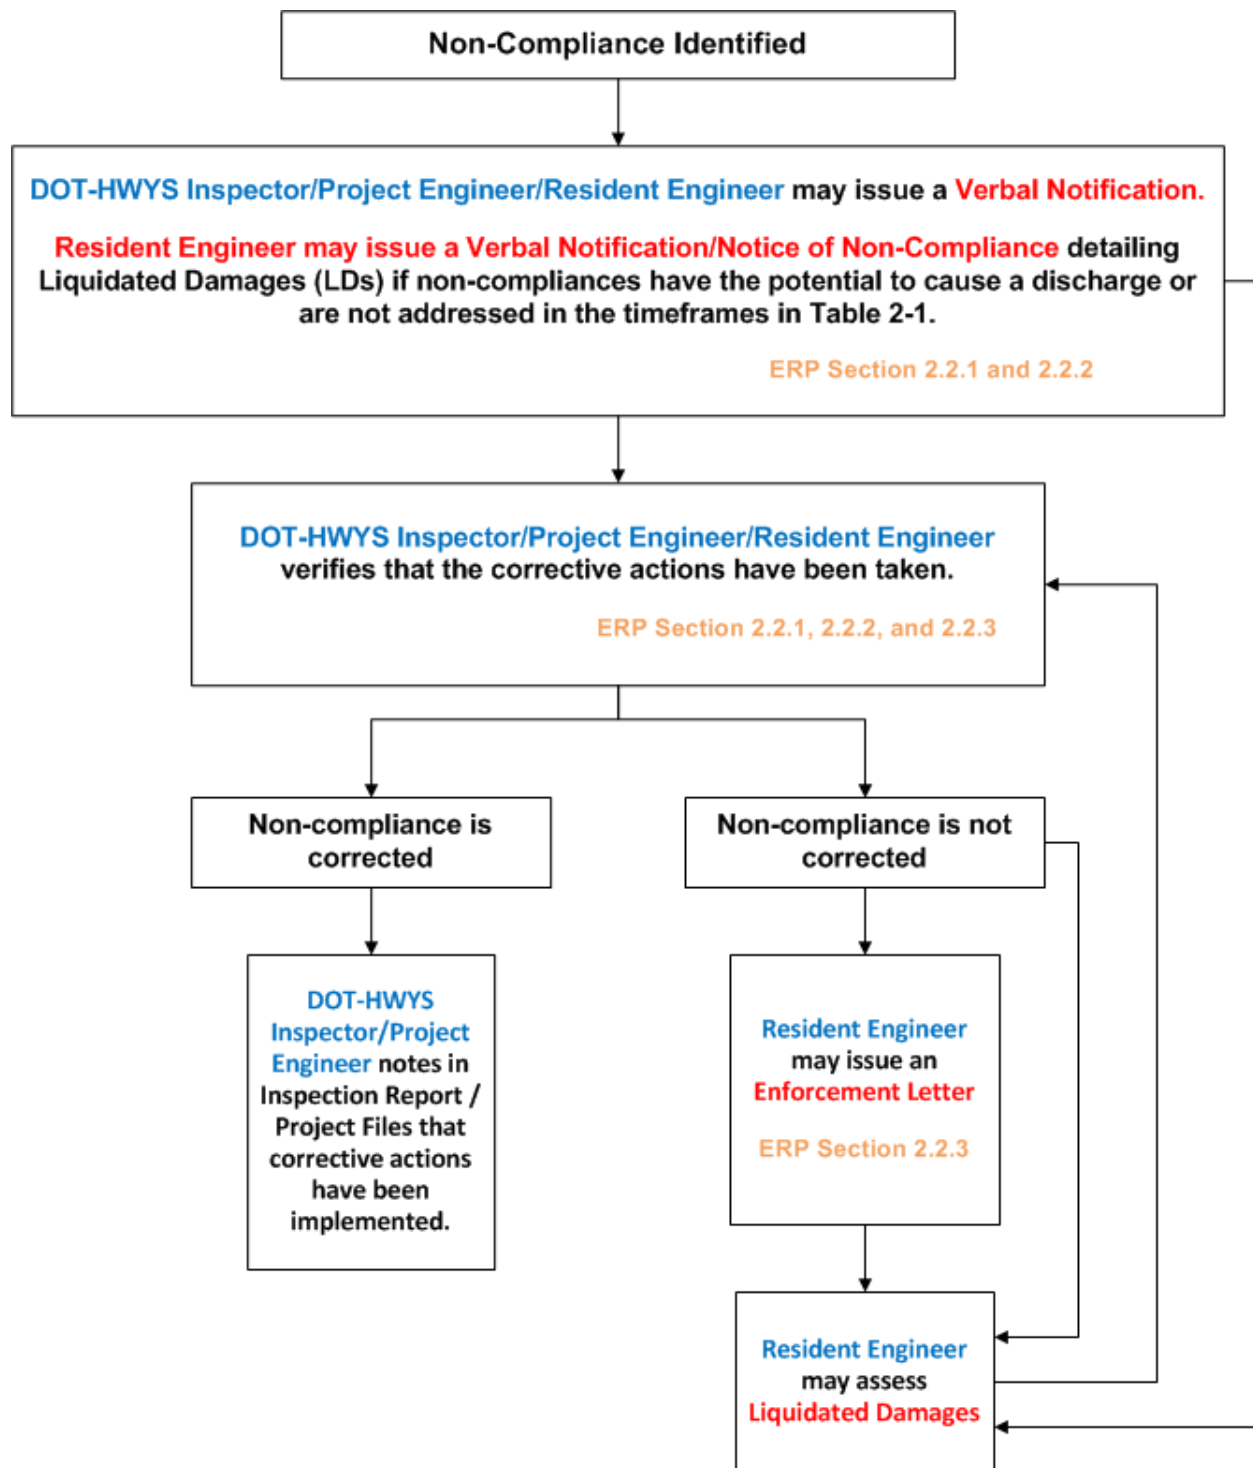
Non-Compliance Identified

DOT-HWYS Inspector/Project Engineer/Resident Engineer may issue a Verbal Notification.

Resident Engineer may issue a Verbal Notification/Notice of Non-Compliance detailing Liquidated Damages (LDs) if non-compliances have the potential to cause a discharge or are not addressed in the timeframes in Table 2-1.

ERP Section 2.2.1 and 2.2.2

DOT-HWYS Inspector/Project Engineer/Resident Engineer verifies that the corrective actions have been taken.

ERP Section 2.2.1, 2.2.2, and 2.2.3

Non-compliance is corrected

Non-compliance is not corrected

DOT-HWYS Inspector/Project Engineer notes in Inspection Report / Project Files that corrective actions have been implemented.

Resident Engineer may issue an Enforcement Letter

ERP Section 2.2.3

Resident Engineer may assess Liquidated Damages